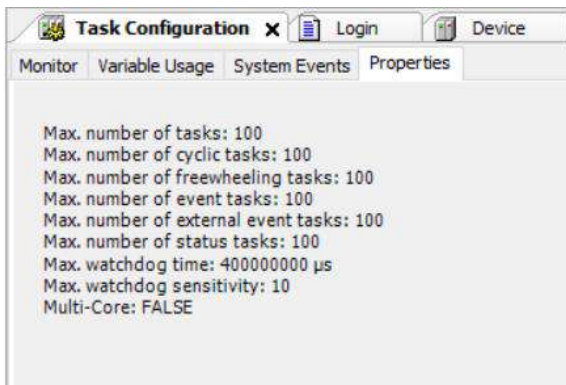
Task Configuration X Login Device

Monitor Variable Usage System Events Properties

Max. number of tasks: 100
Max. number of cyclic tasks: 100
Max. number of freewheeling tasks: 100
Max. number of event tasks: 100
Max. number of external event tasks: 100
Max. number of status tasks: 100
Max. watchdog time: 400000000 µs
Max. watchdog sensitivity: 10
Multi-Core: FALSE